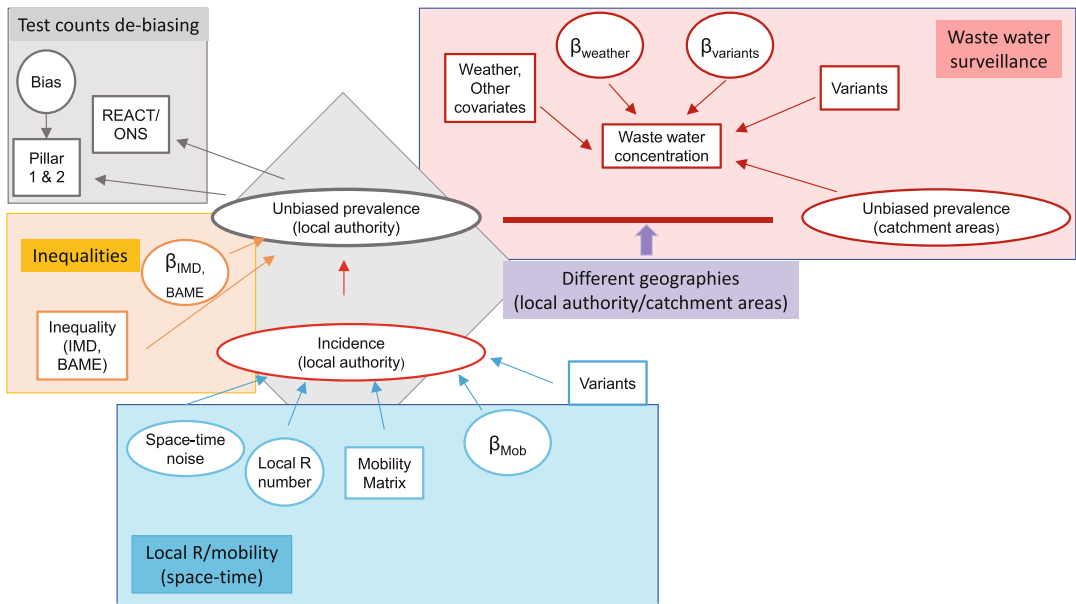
Test counts de-biasing

Bias

Pillar 1 & 2

REACT/ ONS

Waste water surveillance

$\beta_{weather}$

$\beta_{variants}$

Weather, Other covariates

Variants

Waste water concentration

Unbiased prevalence (local authority)

Unbiased prevalence (catchment areas)

Inequalities

$\beta_{IMD, BAME}$

Inequality (IMD, BAME)

Different geographies (local authority/catchment areas)

Incidence (local authority)

Variants

Space-time noise

Local R number

Mobility Matrix

$\beta_{Mob}$

Local R/mobility (space-time)